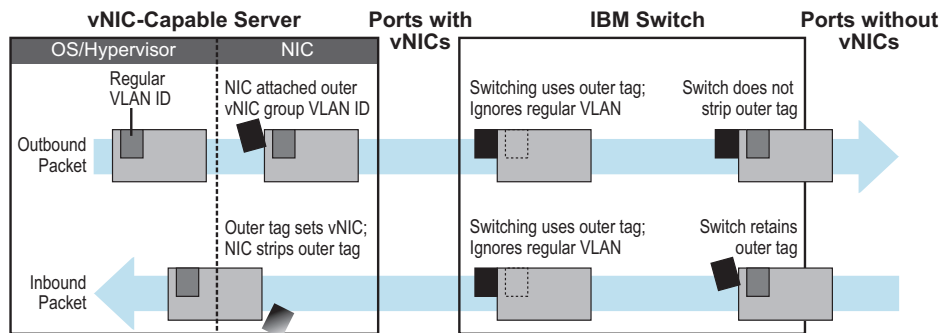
vNIC-Capable Server

Ports with vNICs

IBM Switch

Ports without vNICs

OS/Hypervisor

NIC

Regular VLAN ID

NIC attached outer vNIC group VLAN ID

Switching uses outer tag; Ignores regular VLAN

Switch does not strip outer tag

Outbound Packet

Outer tag sets vNIC; NIC strips outer tag

Switching uses outer tag; Ignores regular VLAN

Switch retains outer tag

Inbound Packet